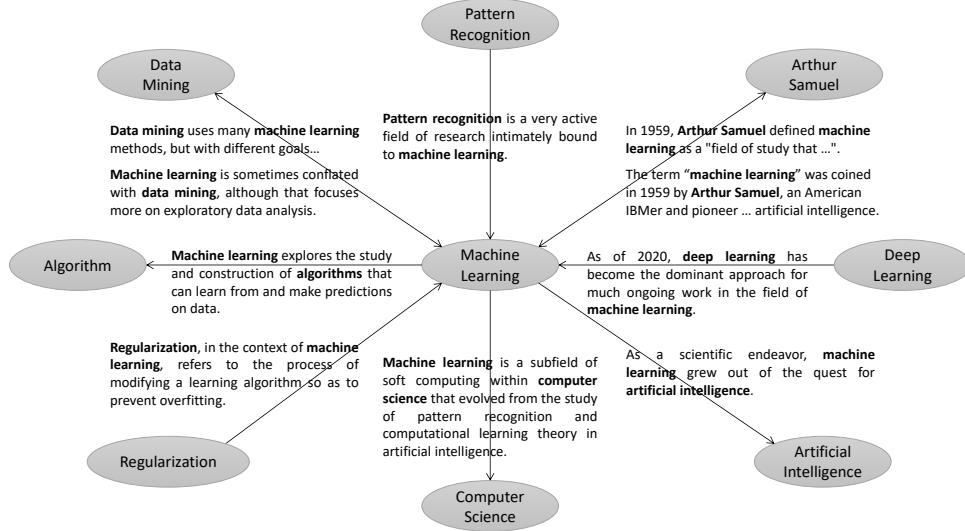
Pattern Recognition

Data Mining

Arthur Samuel

Pattern recognition is a very active field of research intimately bound to machine learning.

Data mining uses many machine learning methods, but with different goals…

Machine learning is sometimes conflated with data mining, although that focuses more on exploratory data analysis.

In 1959, Arthur Samuel defined machine learning as a "field of study that …".

The term "machine learning" was coined in 1959 by Arthur Samuel, an American IBMer and pioneer … artificial intelligence.

Algorithm

Machine learning explores the study and construction of algorithms that can learn from and make predictions on data.

Machine Learning

As of 2020, deep learning has become the dominant approach for much ongoing work in the field of machine learning.

Deep Learning

Regularization, in the context of machine learning, refers to the process of modifying a learning algorithm so as to prevent overfitting.

Machine learning is a subfield of soft computing within computer science that evolved from the study of pattern recognition and computational learning theory in artificial intelligence.

As a scientific endeavor, machine learning grew out of the quest for artificial intelligence.

Regularization

Artificial Intelligence

Computer Science